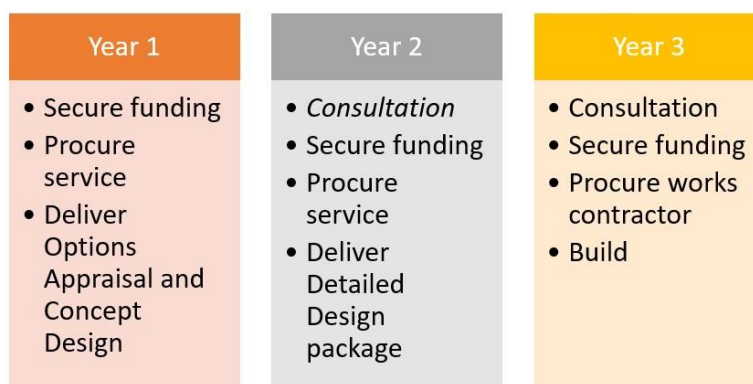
Year 1

• Secure funding
• Procure service
• Deliver Options Appraisal and Concept Design

Year 2

• *Consultation*
• Secure funding
• Procure service
• Deliver Detailed Design package

Year 3

• Consultation
• Secure funding
• Procure works contractor
• Build